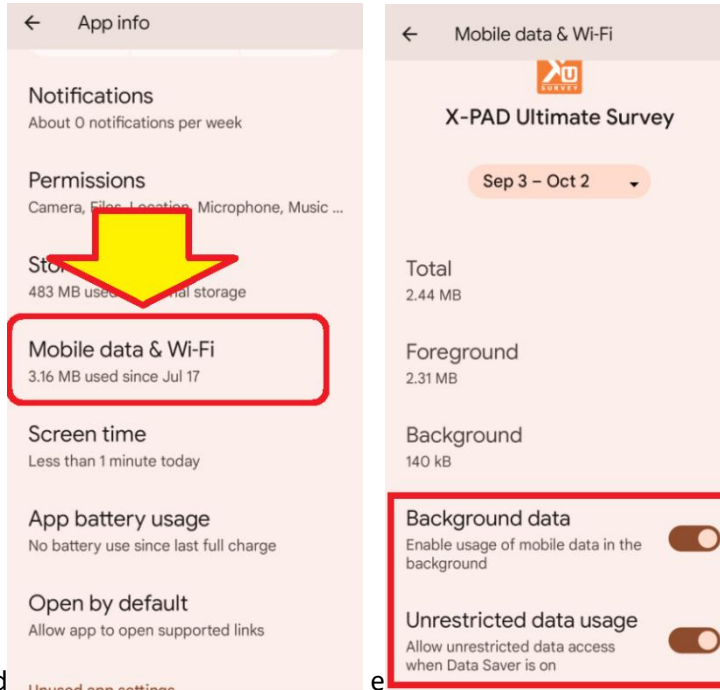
← App info

Notifications
About 0 notifications per week

Permissions
Camera, Files, Location, Microphone, Music ...

Sto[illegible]
483 MB used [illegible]al storage

Mobile data & Wi-Fi
3.16 MB used since Jul 17

Screen time
Less than 1 minute today

App battery usage
No battery use since last full charge

Open by default
Allow app to open supported links

d Unused app settings

← Mobile data & Wi-Fi

XU SURVEY

X-PAD Ultimate Survey

Sep 3 – Oct 2

Total
2.44 MB

Foreground
2.31 MB

Background
140 kB

Background data
Enable usage of mobile data in the background

Unrestricted data usage
Allow unrestricted data access when Data Saver is on

e